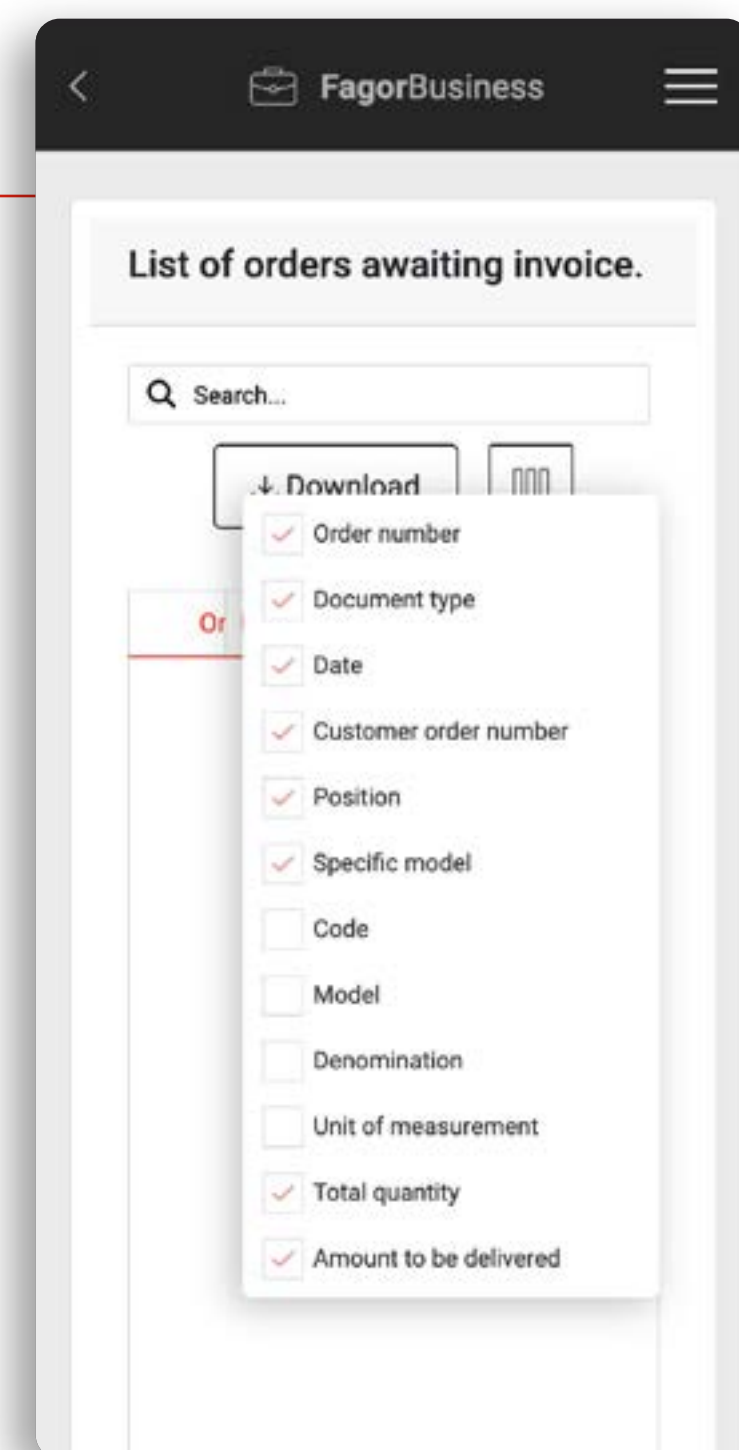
FagorBusiness

List of orders awaiting invoice.

Search...

↓ Download

Or

Order number
Document type
Date
Customer order number
Position
Specific model
Code
Model
Denomination
Unit of measurement
Total quantity
Amount to be delivered